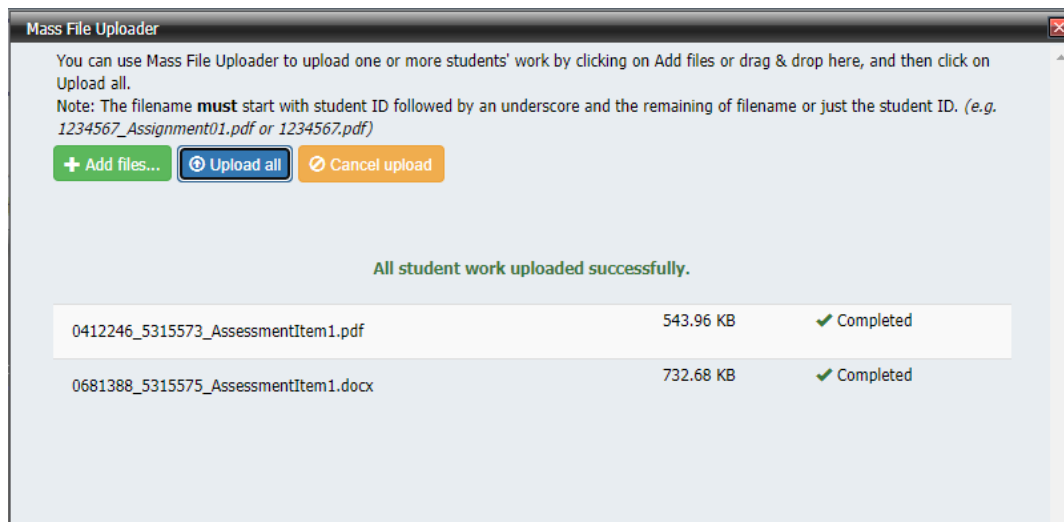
Mass File Uploader

You can use Mass File Uploader to upload one or more students' work by clicking on Add files or drag & drop here, and then click on Upload all.
Note: The filename **must** start with student ID followed by an underscore and the remaining of filename or just the student ID. *(e.g. 1234567_Assignment01.pdf or 1234567.pdf)*

+ Add files... | Upload all | Cancel upload

All student work uploaded successfully.

| | | |
|---|---|---|
| 0412246_5315573_AssessmentItem1.pdf | 543.96 KB | ✔ Completed |
| 0681388_5315575_AssessmentItem1.docx | 732.68 KB | ✔ Completed |